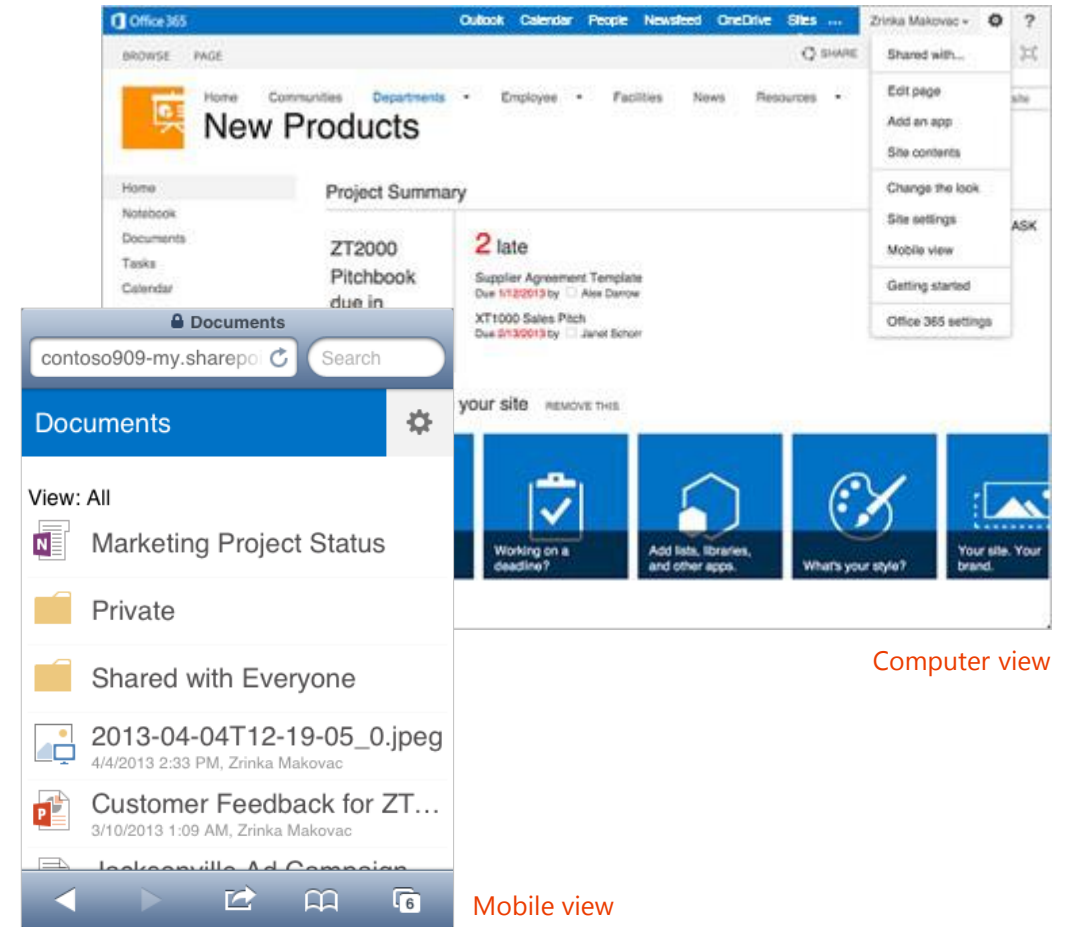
Office 365 Outlook Calendar People Newsfeed OneDrive Sites ... Zrinka Makovac ?

BROWSE PAGE SHARE

Shared with...
Edit page
Add an app
Site contents
Change the look
Site settings
Mobile view
Getting started
Office 365 settings

Home Communities Departments Employee Facilities News Resources

New Products

Home
Notebook
Documents
Tasks
Calendar

Project Summary

ZT2000 Pitchbook due in

2 late

Supplier Agreement Template
Due 1/12/2013 by Alex Darrow

XT1000 Sales Pitch
Due 2/13/2013 by Janet Schorr

ASK

your site REMOVE THIS

Working on a deadline?

Add lists, libraries, and other apps.

What's your style?

Your site. Your brand.

Computer view

Documents

contoso909-my.sharepo

Search

Documents

View: All

Marketing Project Status

Private

Shared with Everyone

2013-04-04T12-19-05_0.jpeg
4/4/2013 2:33 PM, Zrinka Makovac

Customer Feedback for ZT...
3/10/2013 1:09 AM, Zrinka Makovac

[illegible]

6

Mobile view